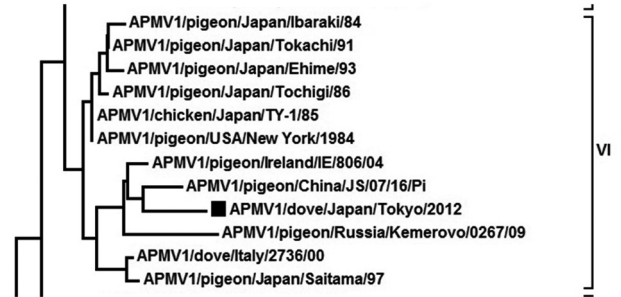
APMV1/pigeon/Japan/Ibaraki/84
APMV1/pigeon/Japan/Tokachi/91
APMV1/pigeon/Japan/Ehime/93
APMV1/pigeon/Japan/Tochigi/86
APMV1/chicken/Japan/TY-1/85
APMV1/pigeon/USA/New York/1984
APMV1/pigeon/Ireland/IE/806/04
APMV1/pigeon/China/JS/07/16/Pi
APMV1/dove/Japan/Tokyo/2012
APMV1/pigeon/Russia/Kemerovo/0267/09
APMV1/dove/Italy/2736/00
APMV1/pigeon/Japan/Saitama/97
VI